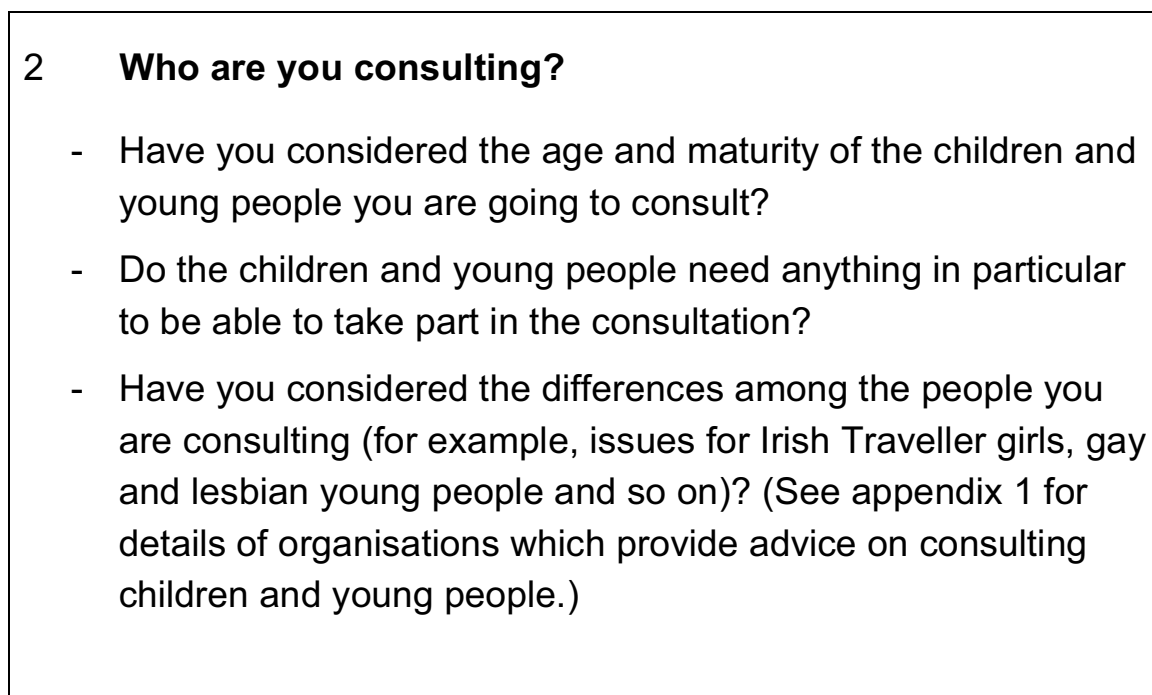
2 **Who are you consulting?**

- Have you considered the age and maturity of the children and young people you are going to consult?

- Do the children and young people need anything in particular to be able to take part in the consultation?

- Have you considered the differences among the people you are consulting (for example, issues for Irish Traveller girls, gay and lesbian young people and so on)? (See appendix 1 for details of organisations which provide advice on consulting children and young people.)